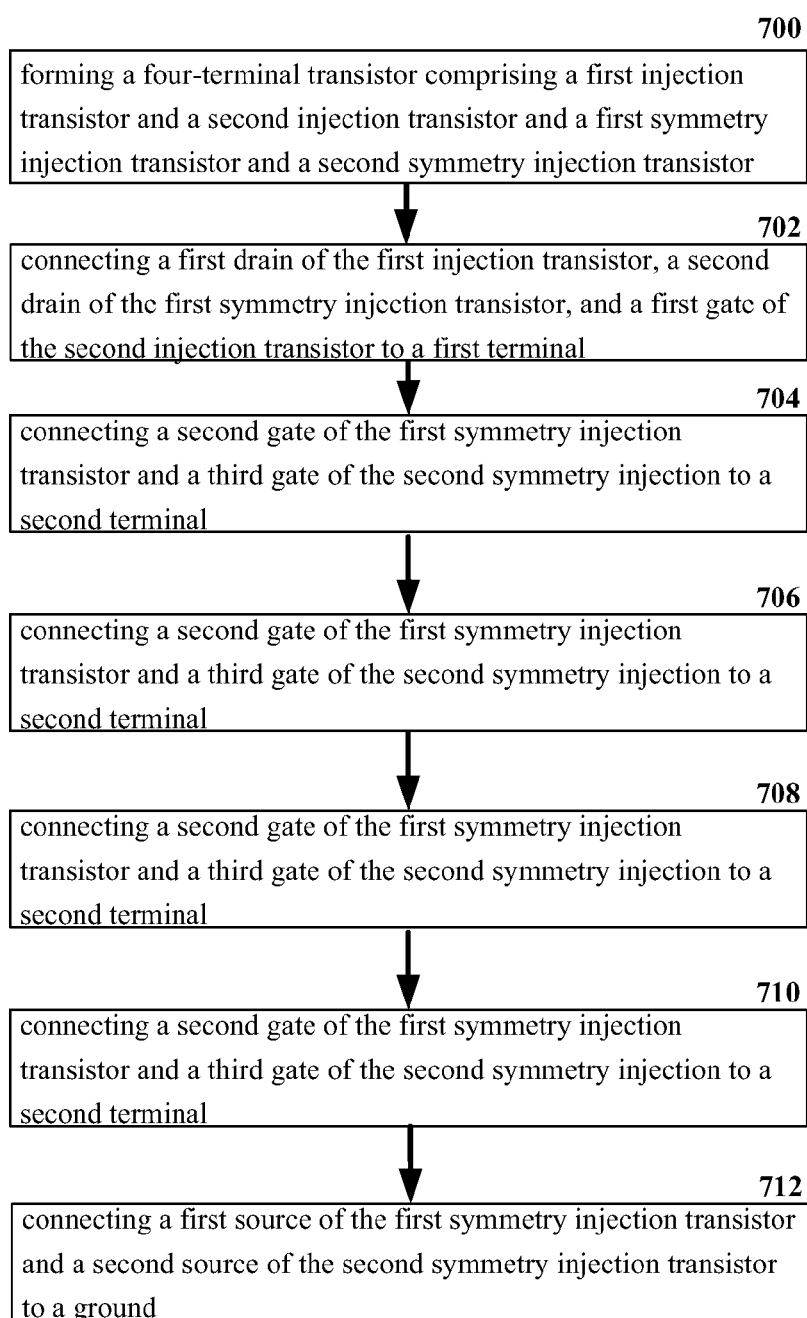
700

forming a four-terminal transistor comprising a first injection transistor and a second injection transistor and a first symmetry injection transistor and a second symmetry injection transistor

702

connecting a first drain of the first injection transistor, a second drain of the first symmetry injection transistor, and a first gate of the second injection transistor to a first terminal

704

connecting a second gate of the first symmetry injection transistor and a third gate of the second symmetry injection to a second terminal

706

connecting a second gate of the first symmetry injection transistor and a third gate of the second symmetry injection to a second terminal

708

connecting a second gate of the first symmetry injection transistor and a third gate of the second symmetry injection to a second terminal

710

connecting a second gate of the first symmetry injection transistor and a third gate of the second symmetry injection to a second terminal

712

connecting a first source of the first symmetry injection transistor and a second source of the second symmetry injection transistor to a ground